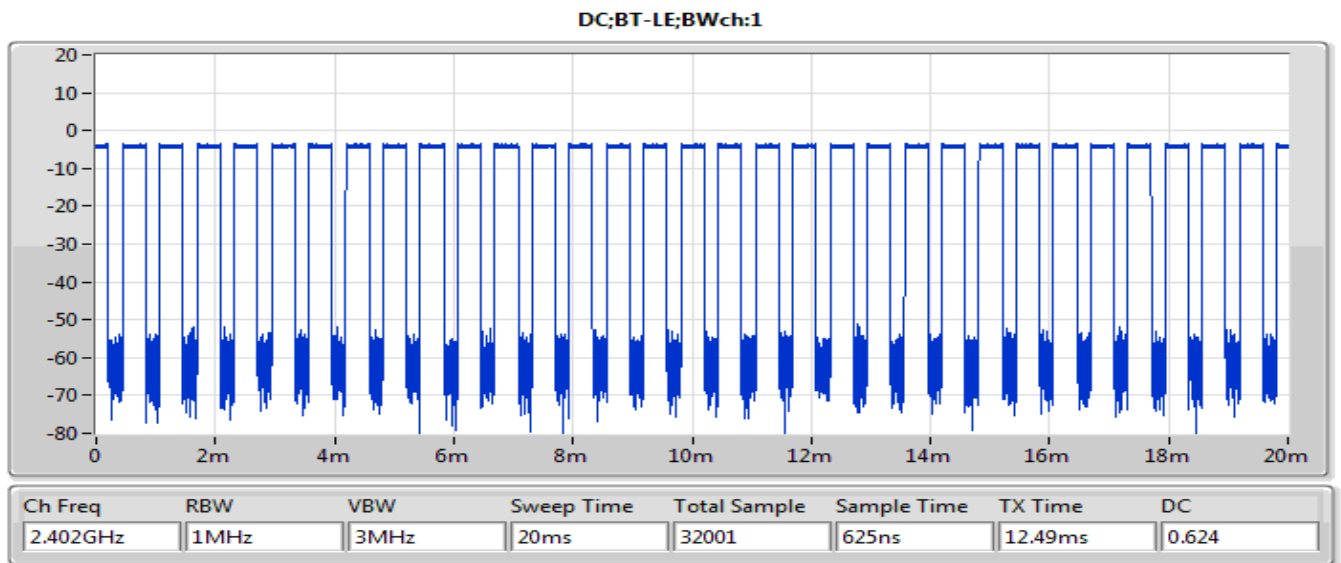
DC;BT-LE;BWch:1

20
10
0
-10
-20
-30
-40
-50
-60
-70
-80

0
2m
4m
6m
8m
10m
12m
14m
16m
18m
20m

| Ch Freq | RBW | VBW | Sweep Time | Total Sample | Sample Time | TX Time | DC |
|---|---|---|---|---|---|---|---|
| 2.402GHz | 1MHz | 3MHz | 20ms | 32001 | 625ns | 12.49ms | 0.624 |